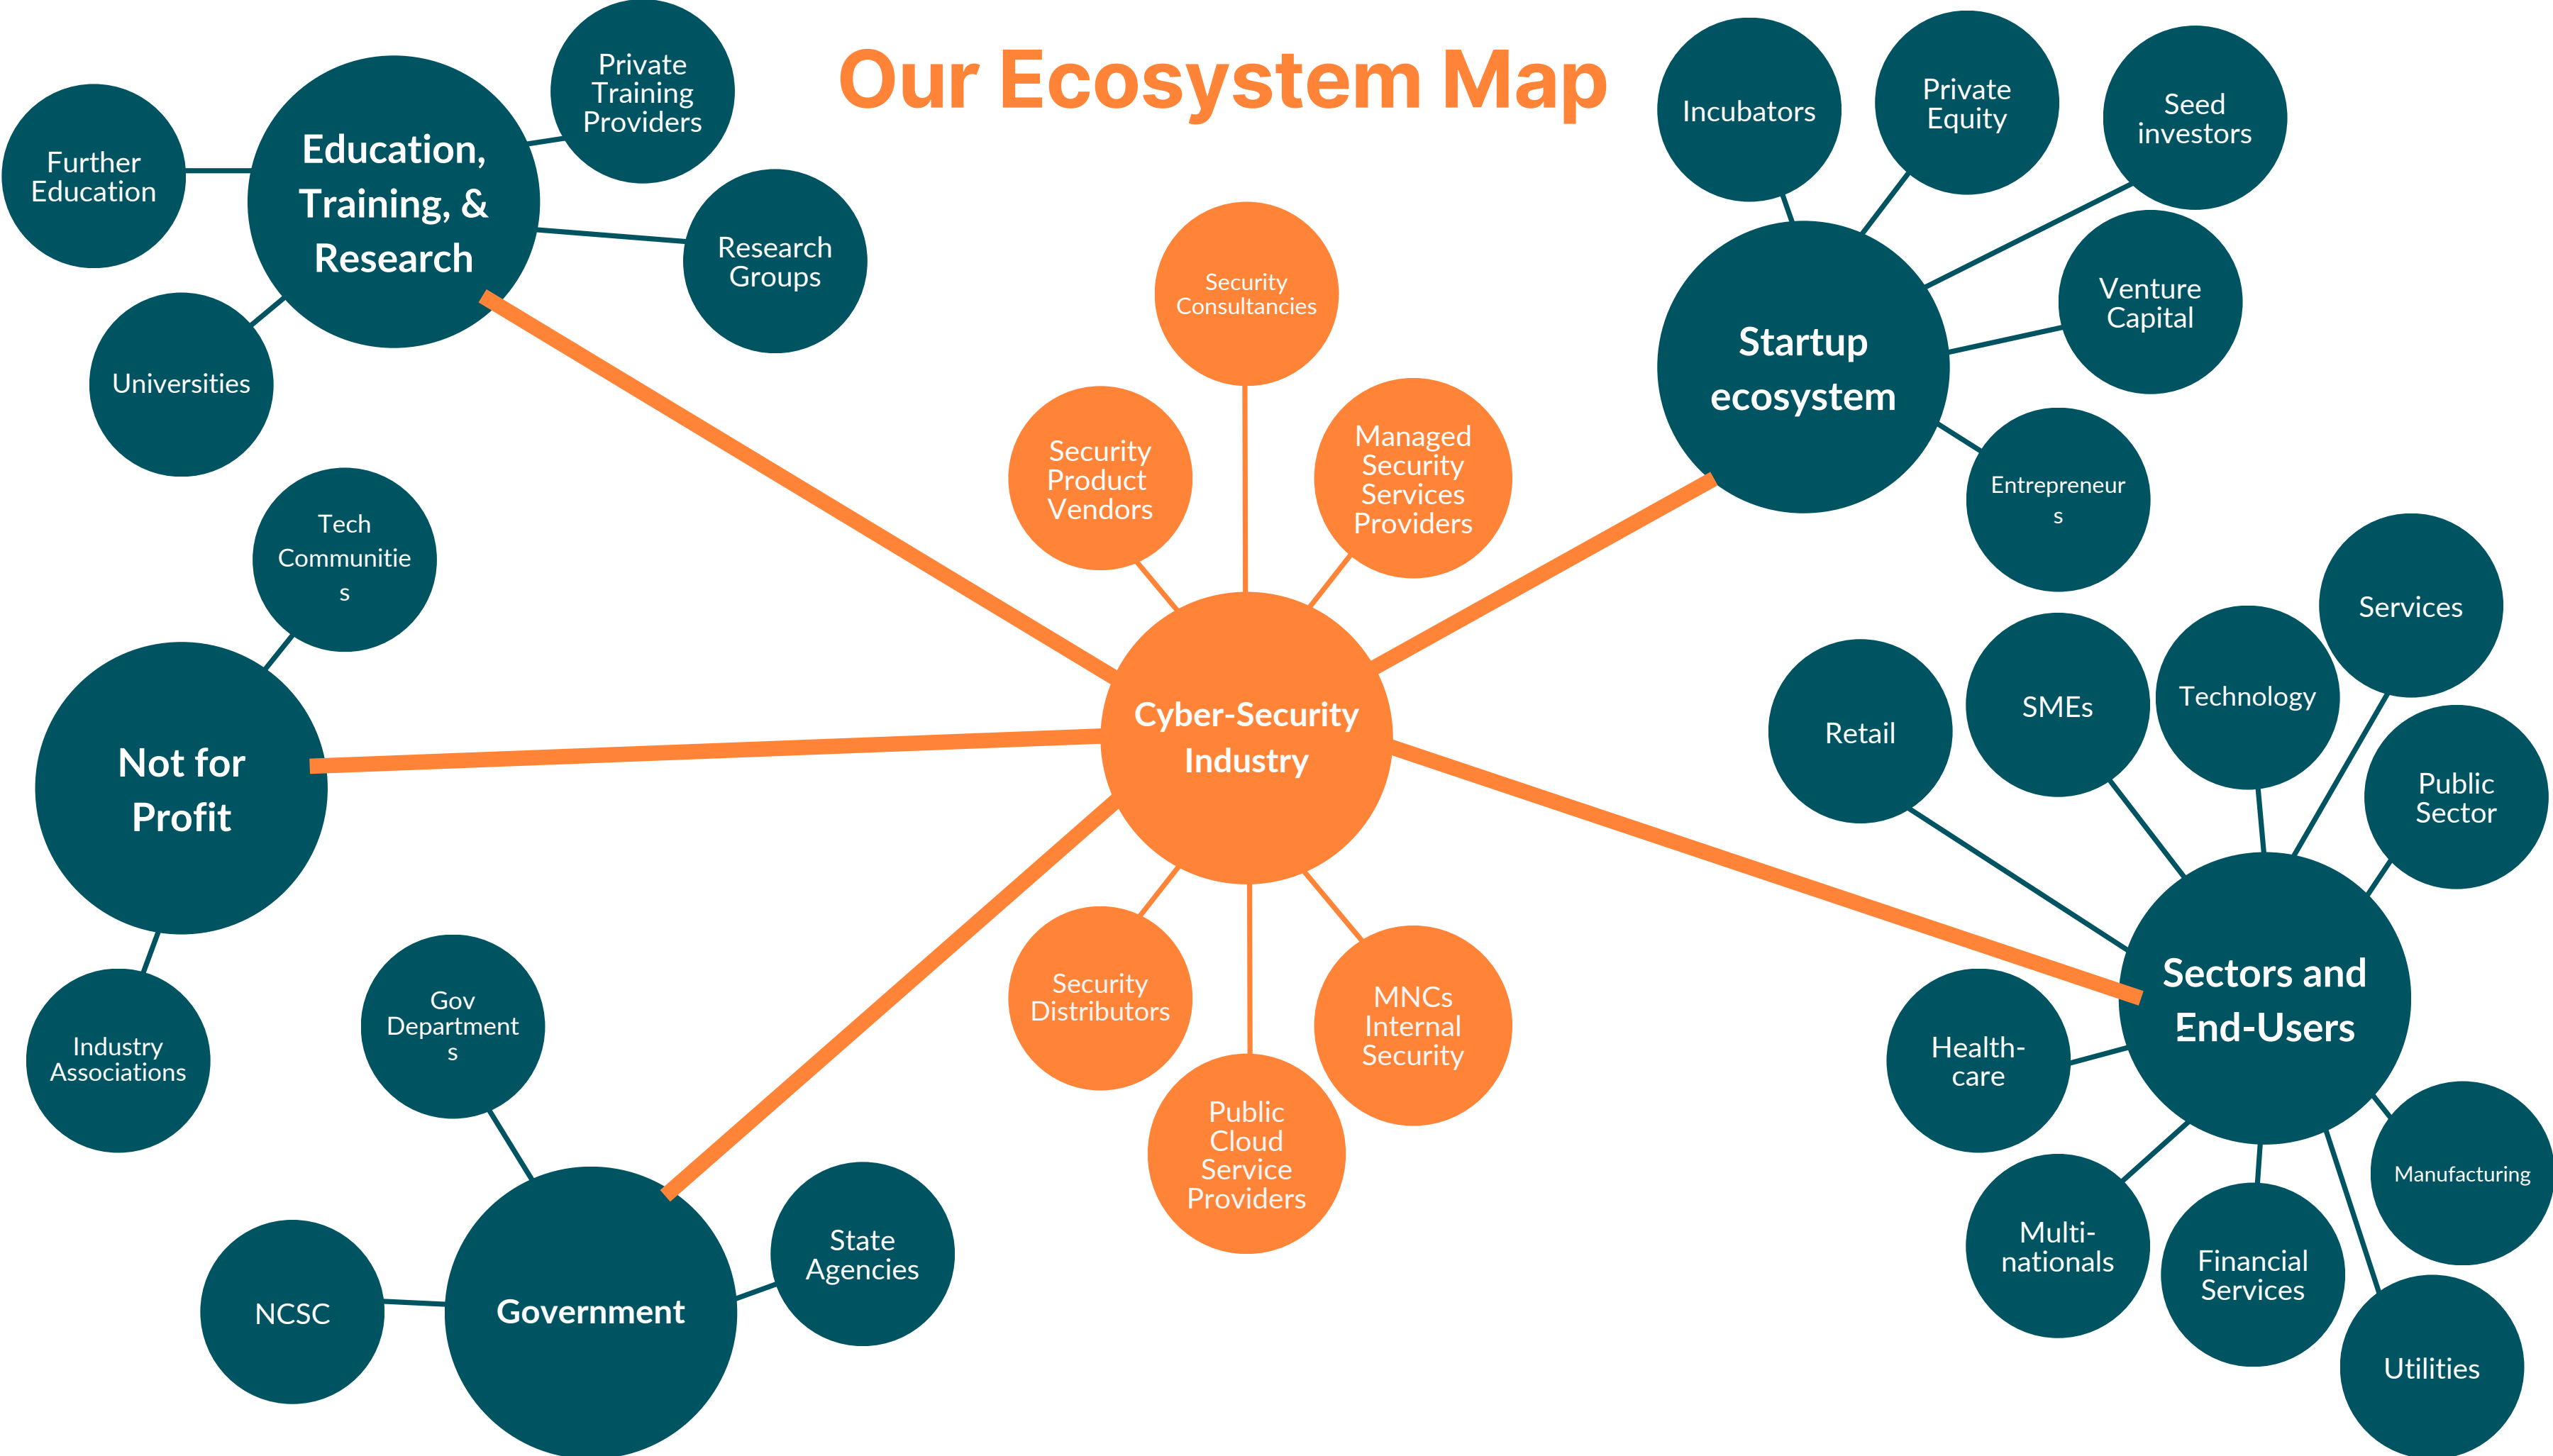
Our Ecosystem Map

Education, Training, & Research

Private Training Providers

Further Education

Research Groups

Universities

Security Consultancies

Security Product Vendors

Managed Security Services Providers

Cyber-Security Industry

Security Distributors

MNCs Internal Security

Public Cloud Service Providers

Incubators

Private Equity

Seed investors

Venture Capital

Startup ecosystem

Entrepreneur s

Tech Communitie s

Not for Profit

Industry Associations

Gov Department s

Government

NCSC

State Agencies

Services

Retail

SMEs

Technology

Public Sector

Sectors and End-Users

Health-care

Manufacturing

Multi-nationals

Financial Services

Utilities